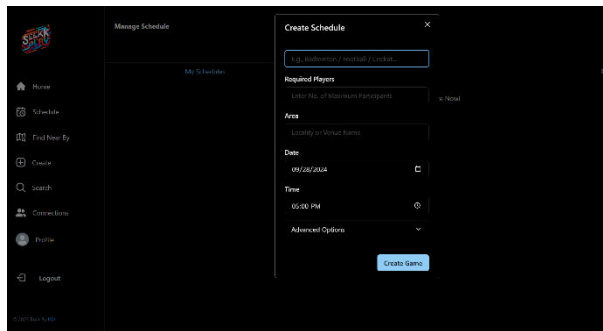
SEEK SPORT

Manage Schedule

My Schedules

Home
Schedule
Find Near By
Create
Search
Connections
Profile
Logout

© 2024 Seek Sport

Create Schedule
×
E.g. Badminton / Football / Cricket...
Required Players
Enter No. of Maximum Participants
Area
Locality or Venue Name
Date
09/28/2024
Time
05:00 PM
Advanced Options
Create Game

+ New